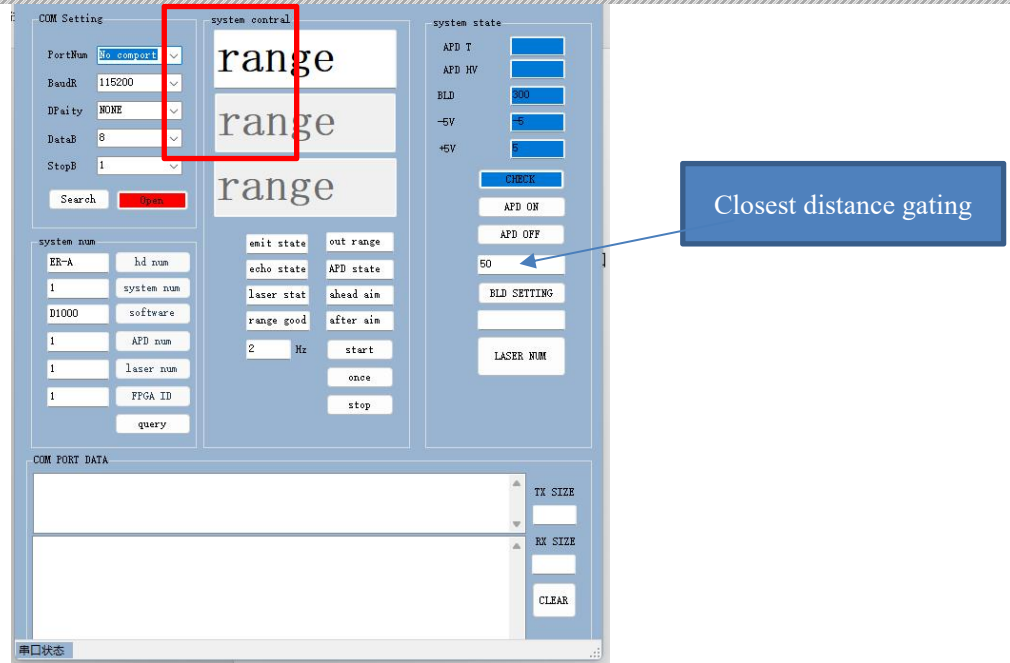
COM Setting

PortNum No comport

BaudR 115200

DPaity NONE

DataB 8

StopB 1

Search Open

system contral

range

range

range

system state

APD T

APD HV

BLD 300

-5V -5

+5V 5

CHECK

APD ON

APD OFF

50

BLD SETTING

LASER NUM

Closest distance gating

system num

ER-A hd num

1 system num

D1000 software

1 APD num

1 laser num

1 FPGA ID

query

emit state out range

echo state APD state

laser stat ahead aim

range good after aim

2 Hz start

once

stop

COM PORT DATA

TX SIZE

RX SIZE

CLEAR

串口状态